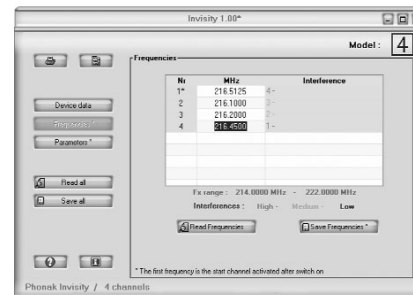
Invisity 1.00*

Model : 4

Device data

Frequencies

Parameters *

Read all

Save all

Frequencies

| Nr | MHz | Interference |
|---|---|---|
| 1* | 216.5125 | 4 - |
| 2 | 216.1000 | 3 - |
| 3 | 216.2000 | 2 - |
| 4 | 216.4500 | 1 - |

Fx range : 214.0000 MHz - 222.0000 MHz

Interferences : High - Medium - Low

Read Frequencies

Save Frequencies *

* The first frequency is the start channel activated after switch on

Phonak Invisity / 4 channels